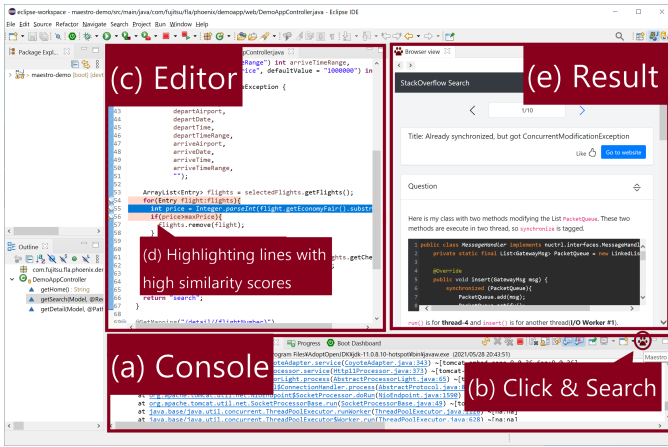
eclipse-workspace - maestro-demo/src/main/java/com/fujitsu/fla/phoenix/demoapp/web/DemoAppController.java - Eclipse IDE

File Edit Source Refactor Navigate Search Project Run Window Help

Package Expl...

maestro-demo [boot] [devt

(c) Editor

DemoAppController.java

Range") int arriveTimeRange,
", defaultValue = "1000000") in

tException {

departAirport,
departDate,
departTime,
departTimeRange,
arriveAirport,
arriveDate,
arriveTime,
arriveTimeRange,
"");

ArrayList<Entry> flights = selectedFlights.getFlights();
for(Entry flight:flights){
int price = Integer.parseInt(flight.getEconomyFair().substr
if(price>maxPrice){
flights.remove(flight);

(d) Highlighting lines with high similarity scores

return "search";
}

@GetMapping("/detail/{flightNumber}")

Outline

com.fujitsu.fla.phoenix.de

DemoAppController

getHome() : String

getSearch(Model, @Re

getDetail(Model, @Pat

Browser view

(e) Result

StackOverflow Search

1/10

Title: Already synchronized, but got ConcurrentModificationException

Like

Go to website

Question

Here is my class with two methods modifying the List PacketQueue. These two methods are execute in two thread, so synchronize is tagged.

public class MessageHandler implements nuctrl.interfaces.MessageHandl
private static final List<GatewayMsg> PacketQueue = new LinkedLis

@Override
public void insert(GatewayMsg msg) {
synchronized (PacketQueue) {
PacketQueue.add(msg);

run() is for thread-4 and insert() is for another thread(I/O Worker #1).

(a) Console

Progress Boot Dashboard

rogram Files\AdoptOpen\JDK\jdk-11.0.8.10-hotspot\bin\javaw.exe (2021/05/28 20:43:51)

(b) Click & Search

at org.apache.tomcat.util.net.SocketProcessorBase.run(SocketProcessorBase.java:49) ~[tomcat
at java.base/java.util.concurrent.ThreadPoolExecutor.runWorker(ThreadPoolExecutor.java
at java.base/java.util.concurrent.ThreadPoolExecutor$Worker.run(ThreadPoolExecutor.java:628) ~[na:na]

Maestro